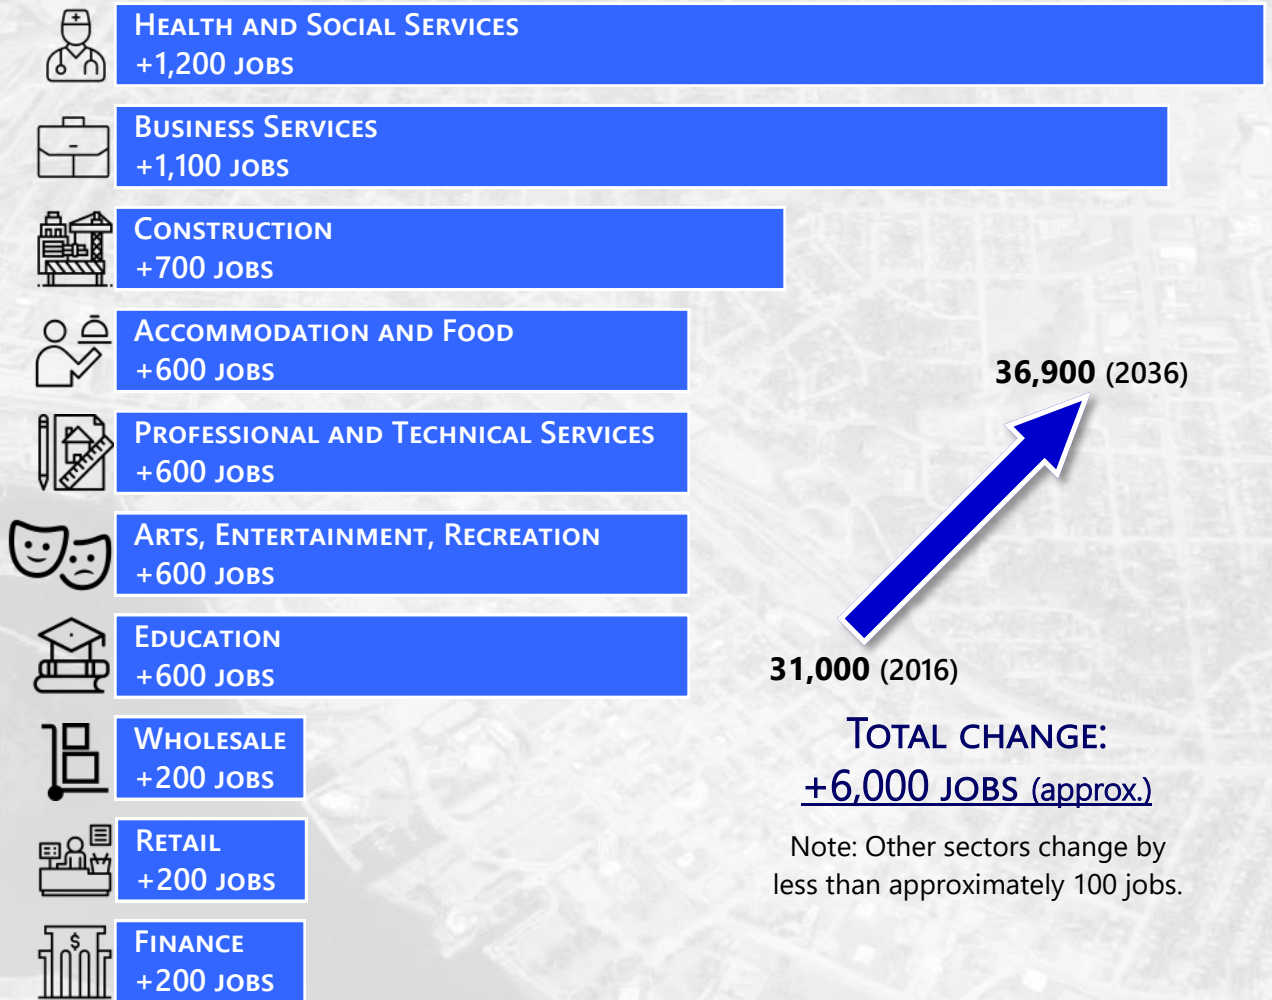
Health and Social Services
+1,200 jobs

Business Services
+1,100 jobs

Construction
+700 jobs

Accommodation and Food
+600 jobs

Professional and Technical Services
+600 jobs

Arts, Entertainment, Recreation
+600 jobs

Education
+600 jobs

Wholesale
+200 jobs

Retail
+200 jobs

Finance
+200 jobs

36,900 (2036)

31,000 (2016)

Total change:
+6,000 jobs (approx.)

Note: Other sectors change by less than approximately 100 jobs.